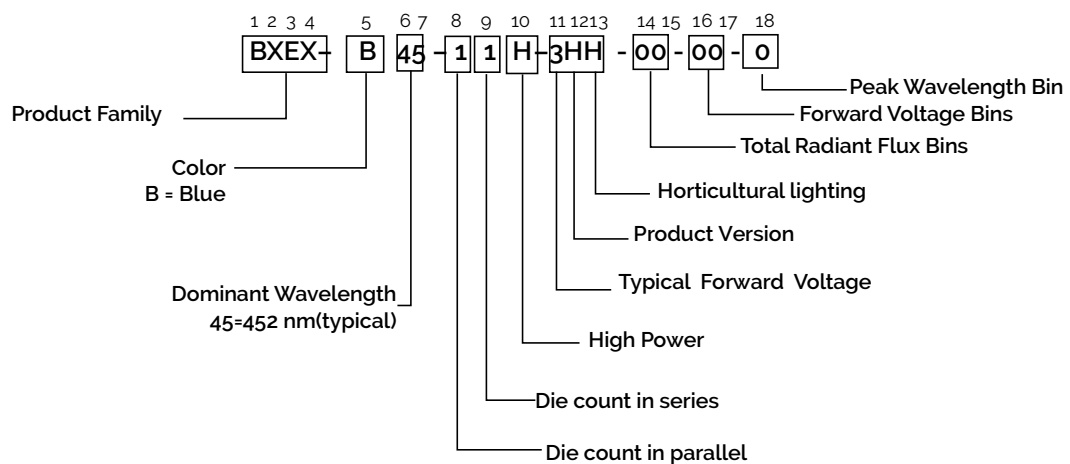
1 2 3 4 5 6 7 8 9 10 11 12 13 14 15 16 17 18

BXEX - B 45 - 1 1 H - 3HH - 00 - 00 - 0

Peak Wavelength Bin

Forward Voltage Bins

Product Family

Total Radiant Flux Bins

Color
B = Blue

Horticultural lighting

Product Version

Typical Forward Voltage

Dominant Wavelength
45=452 nm(typical)

High Power

Die count in series

Die count in parallel